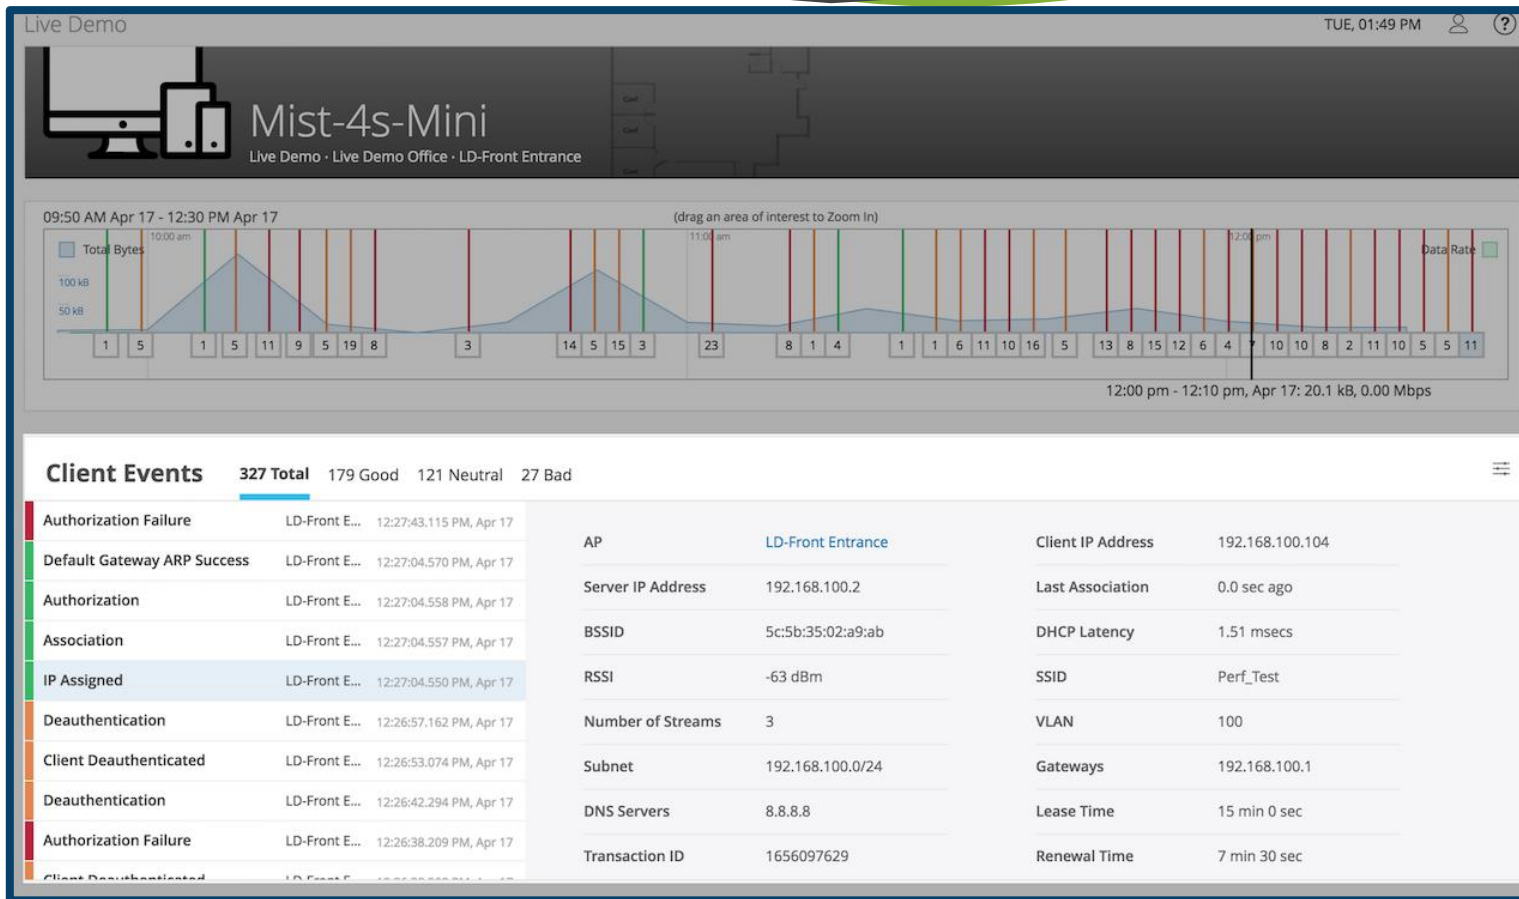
Live Demo

TUE, 01:49 PM

Mist-4s-Mini

Live Demo · Live Demo Office · LD-Front Entrance

09:50 AM Apr 17 - 12:30 PM Apr 17

(drag an area of interest to Zoom In)

Total Bytes

10:00 am

11:00 am

12:00 pm

Data Rate

100 kB

50 kB

1 5 1 5 11 9 5 19 8 3 14 5 15 3 23 8 1 4 1 1 6 11 10 16 5 13 8 15 12 6 4 7 10 10 8 2 11 10 5 5 11

12:00 pm - 12:10 pm, Apr 17: 20.1 kB, 0.00 Mbps

Client Events 327 Total 179 Good 121 Neutral 27 Bad

| | | |
|---|---|---|
| Authorization Failure | LD-Front E... | 12:27:43.115 PM, Apr 17 |
| Default Gateway ARP Success | LD-Front E... | 12:27:04.570 PM, Apr 17 |
| Authorization | LD-Front E... | 12:27:04.558 PM, Apr 17 |
| Association | LD-Front E... | 12:27:04.557 PM, Apr 17 |
| IP Assigned | LD-Front E... | 12:27:04.550 PM, Apr 17 |
| Deauthentication | LD-Front E... | 12:26:57.162 PM, Apr 17 |
| Client Deauthenticated | LD-Front E... | 12:26:53.074 PM, Apr 17 |
| Deauthentication | LD-Front E... | 12:26:42.294 PM, Apr 17 |
| Authorization Failure | LD-Front E... | 12:26:38.209 PM, Apr 17 |
| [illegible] | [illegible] | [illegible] |

| | | | |
|---|---|---|---|
| AP | LD-Front Entrance | Client IP Address | 192.168.100.104 |
| Server IP Address | 192.168.100.2 | Last Association | 0.0 sec ago |
| BSSID | 5c:5b:35:02:a9:ab | DHCP Latency | 1.51 msecs |
| RSSI | -63 dBm | SSID | Perf_Test |
| Number of Streams | 3 | VLAN | 100 |
| Subnet | 192.168.100.0/24 | Gateways | 192.168.100.1 |
| DNS Servers | 8.8.8.8 | Lease Time | 15 min 0 sec |
| Transaction ID | 1656097629 | Renewal Time | 7 min 30 sec |